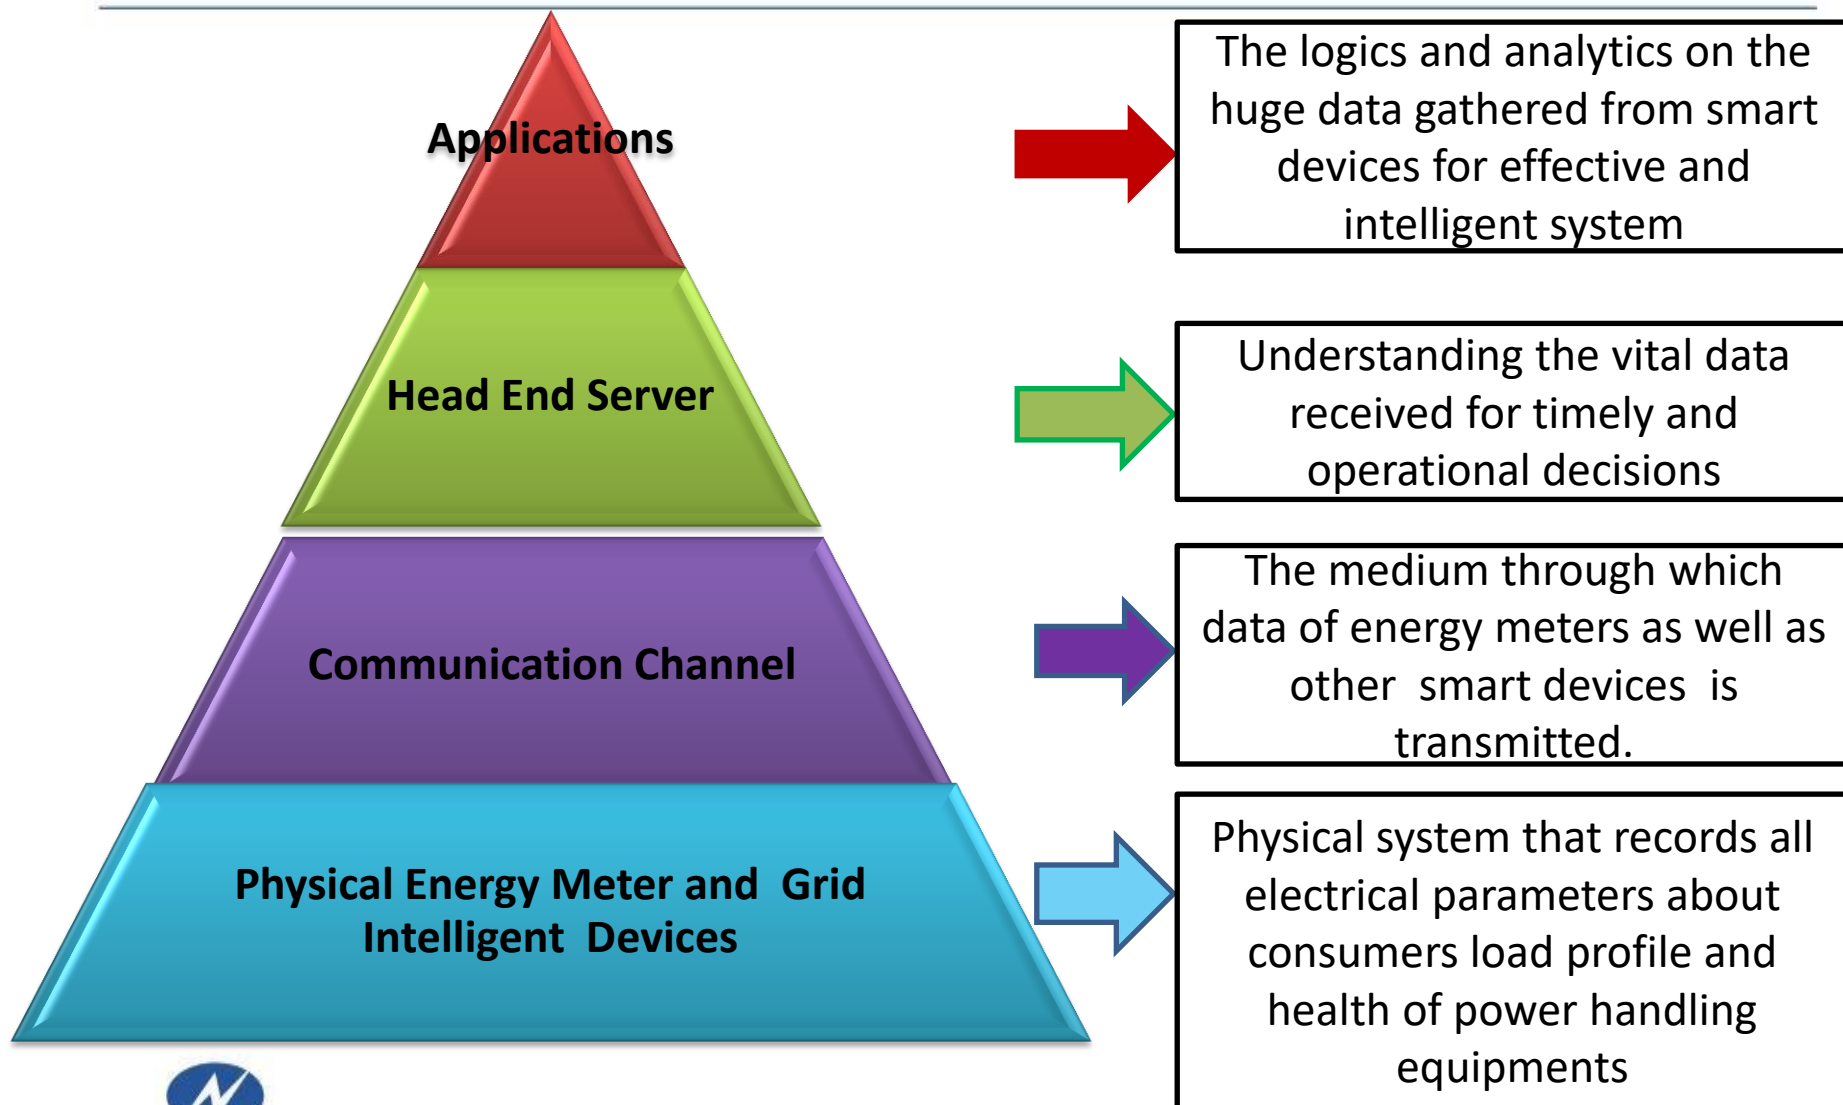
Applications

The logics and analytics on the huge data gathered from smart devices for effective and intelligent system

Head End Server

Understanding the vital data received for timely and operational decisions

Communication Channel

The medium through which data of energy meters as well as other smart devices is transmitted.

Physical Energy Meter and Grid Intelligent Devices

Physical system that records all electrical parameters about consumers load profile and health of power handling equipments